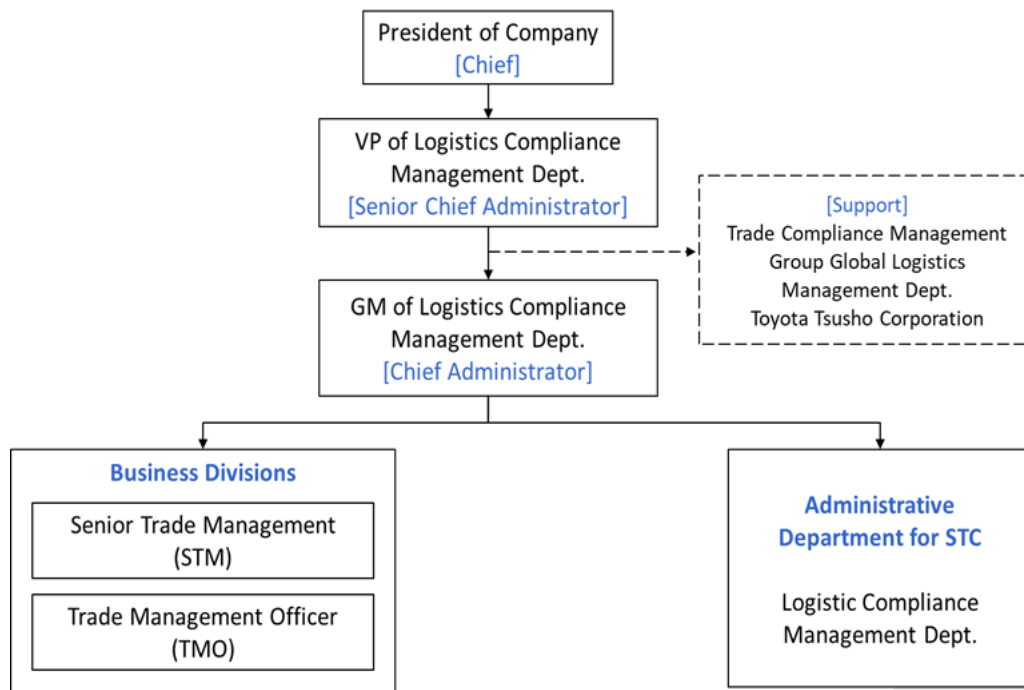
President of Company
[Chief]

VP of Logistics Compliance Management Dept.
[Senior Chief Administrator]

[Support]
Trade Compliance Management Group Global Logistics Management Dept.
Toyota Tsusho Corporation

GM of Logistics Compliance Management Dept.
[Chief Administrator]

Business Divisions

Senior Trade Management (STM)

Trade Management Officer (TMO)

Administrative Department for STC

Logistic Compliance Management Dept.